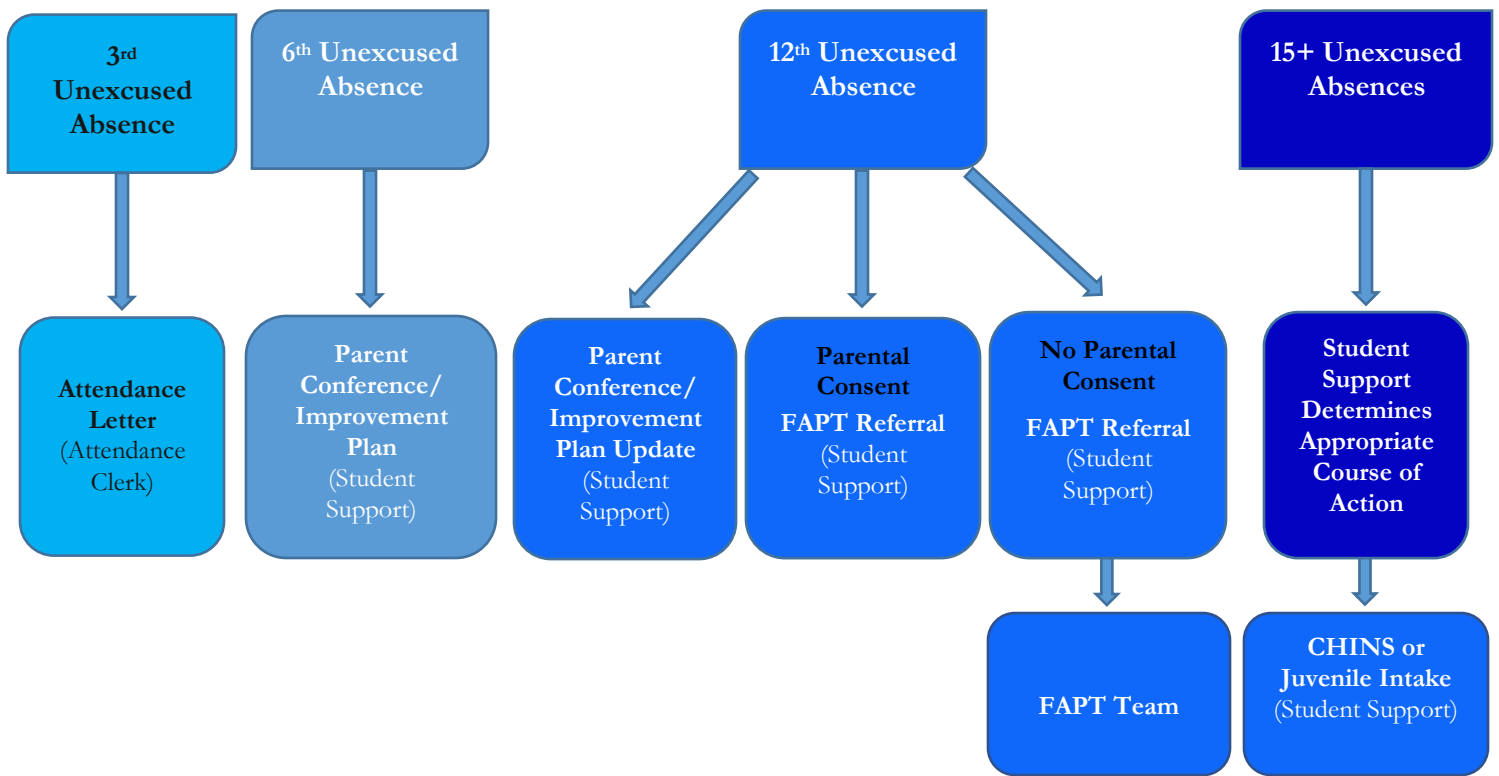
3rd Unexcused Absence

6th Unexcused Absence

12th Unexcused Absence

15+ Unexcused Absences

Attendance Letter (Attendance Clerk)

Parent Conference/ Improvement Plan (Student Support)

Parent Conference/ Improvement Plan Update (Student Support)

Parental Consent FAPT Referral (Student Support)

No Parental Consent FAPT Referral (Student Support)

Student Support Determines Appropriate Course of Action

FAPT Team

CHINS or Juvenile Intake (Student Support)